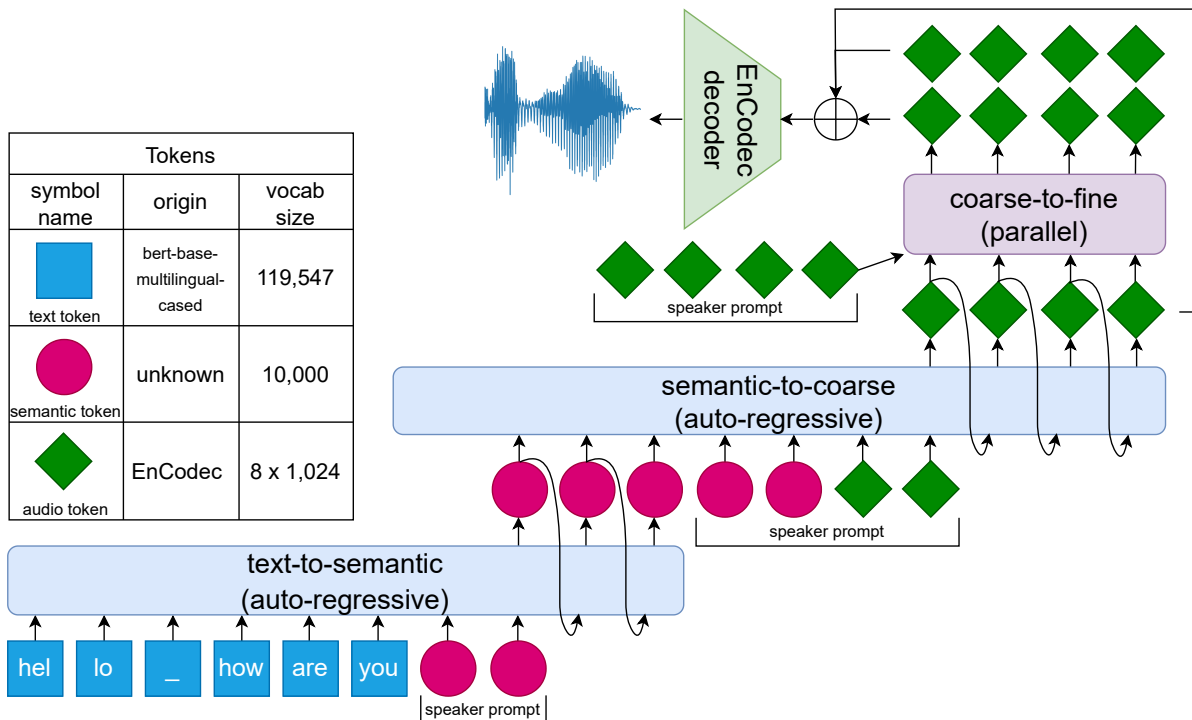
EnCodec decoder

coarse-to-fine
(parallel)

speaker prompt

semantic-to-coarse
(auto-regressive)

speaker prompt

text-to-semantic
(auto-regressive)

hel lo _ how are you

speaker prompt

| Tokens | | |
|---|---|---|
| symbol name | origin | vocab size |
| text token | bert-base-multilingual-cased | 119,547 |
| semantic token | unknown | 10,000 |
| audio token | EnCodec | 8 x 1,024 |